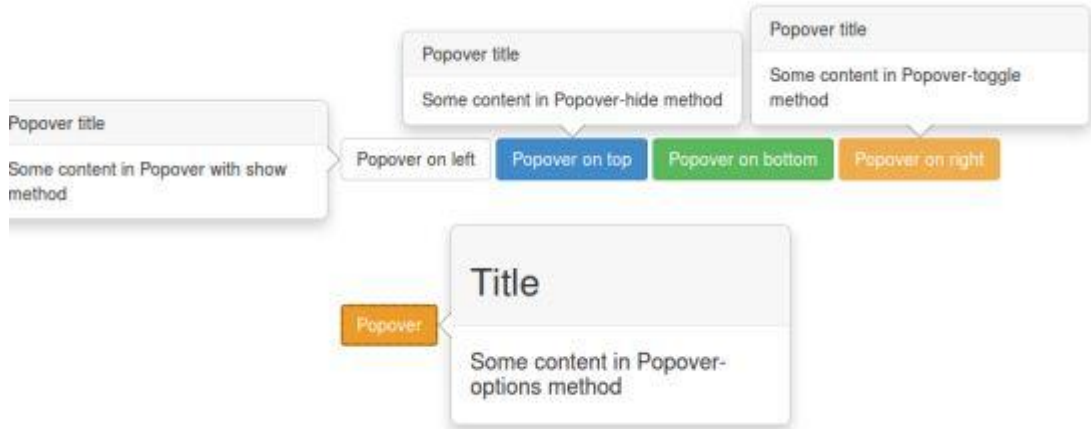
Popover title

Some content in Popover-hide method

Popover title

Some content in Popover-toggle method

Popover title

Some content in Popover with show method

Popover on left

Popover on top

Popover on bottom

Popover on right

Popover

Title

Some content in Popover-options method